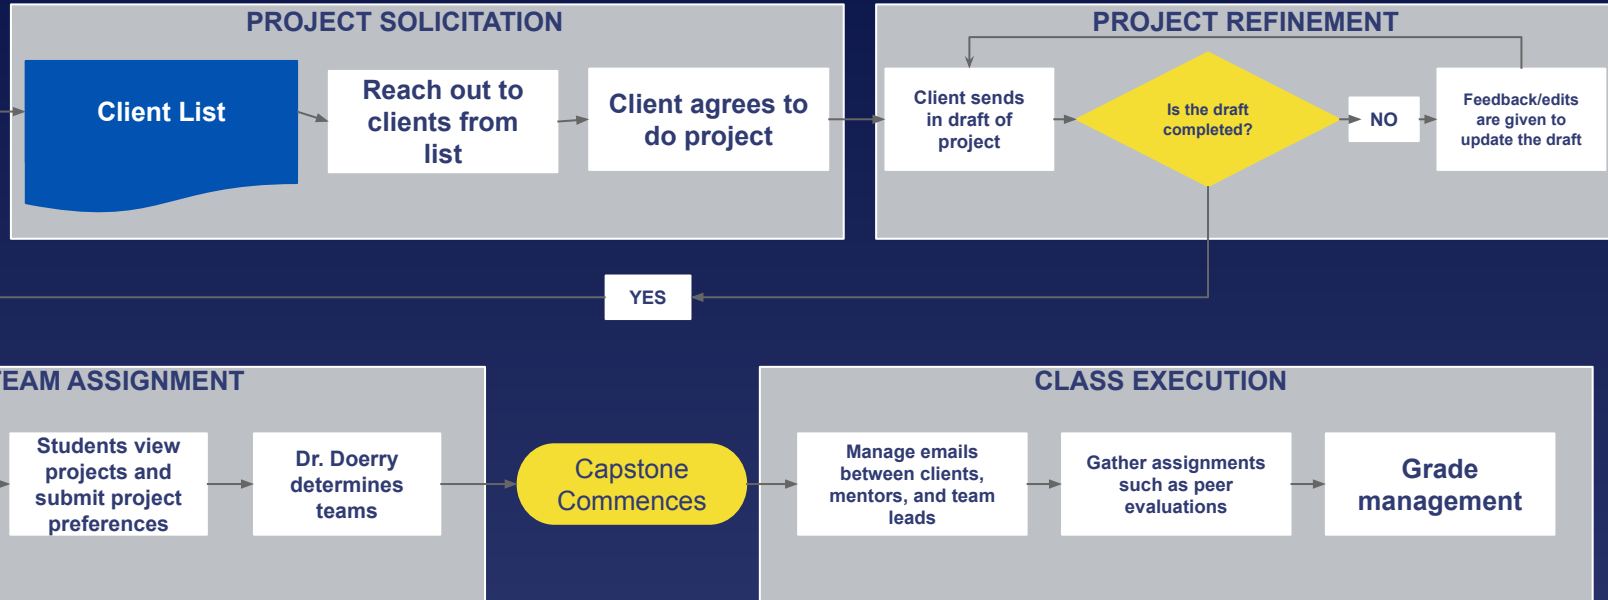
PROJECT SOLICITATION

Client List

Reach out to clients from list

Client agrees to do project

PROJECT REFINEMENT

Client sends in draft of project

Is the draft completed?

NO

Feedback/edits are given to update the draft

YES

EAM ASSIGNMENT

Students view projects and submit project preferences

Dr. Doerry determines teams

Capstone Commences

CLASS EXECUTION

Manage emails between clients, mentors, and team leads

Gather assignments such as peer evaluations

Grade management